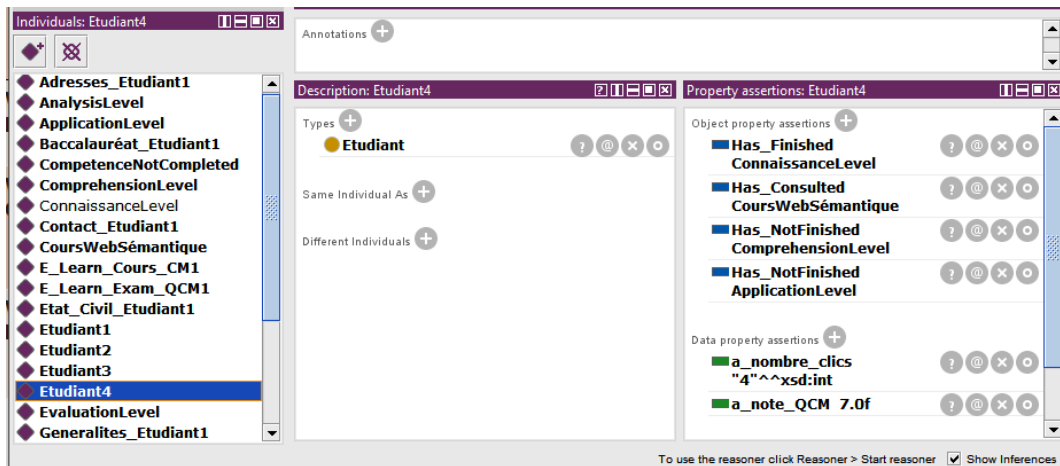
Individuals: Etudiant4

Adresses_Etudiant1
AnalysisLevel
ApplicationLevel
Baccalauréat_Etudiant1
CompetenceNotCompleted
ComprehensionLevel
ConnaissanceLevel
Contact_Etudiant1
CoursWebSémantique
E_Learn_Cours_CM1
E_Learn_Exam_QCM1
Etat_Civil_Etudiant1
Etudiant1
Etudiant2
Etudiant3
Etudiant4
EvaluationLevel
Generalites_Etudiant1

Annotations

Description: Etudiant4

Types
Etudiant

Same Individual As

Different Individuals

Property assertions: Etudiant4

Object property assertions
Has_Finished ConnaissanceLevel
Has_Consulted CoursWebSémantique
Has_NotFinished ComprehensionLevel
Has_NotFinished ApplicationLevel

Data property assertions
a_nombre_clics "4"^^xsd:int
a_note_QCM 7.0f

To use the reasoner click Reasoner > Start reasoner
Show Inferences